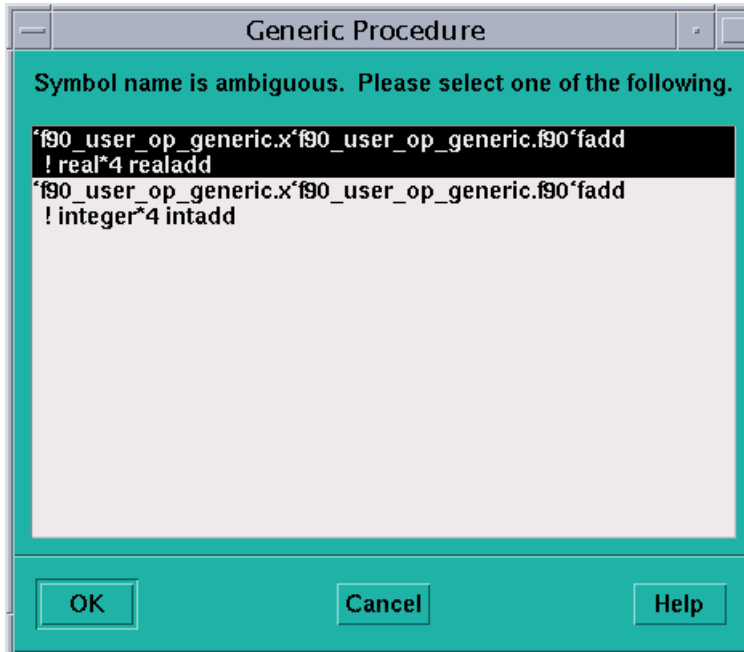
Generic Procedure

Symbol name is ambiguous. Please select one of the following.

‘f90_user_op_generic.x‘f90_user_op_generic.f90‘fadd
! real*4 realadd
‘f90_user_op_generic.x‘f90_user_op_generic.f90‘fadd
! integer*4 intadd

OK

Cancel

Help